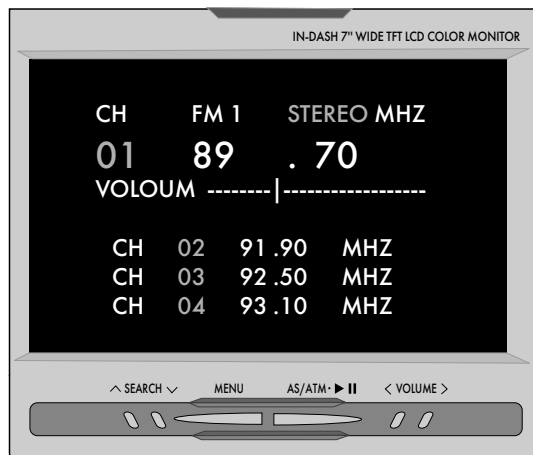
IN-DASH 7" WIDE TFT LCD COLOR MONITOR

CH FM 1 STEREO MHZ
01 89 . 70
VOLOUM --------|------------------

| CH | 02 | 91.90 | MHZ |
|---|---|---|---|
| CH | 03 | 92.50 | MHZ |
| CH | 04 | 93.10 | MHZ |

∧ SEARCH ∨ MENU AS/ATM· ▶❙❙ < VOLUME >